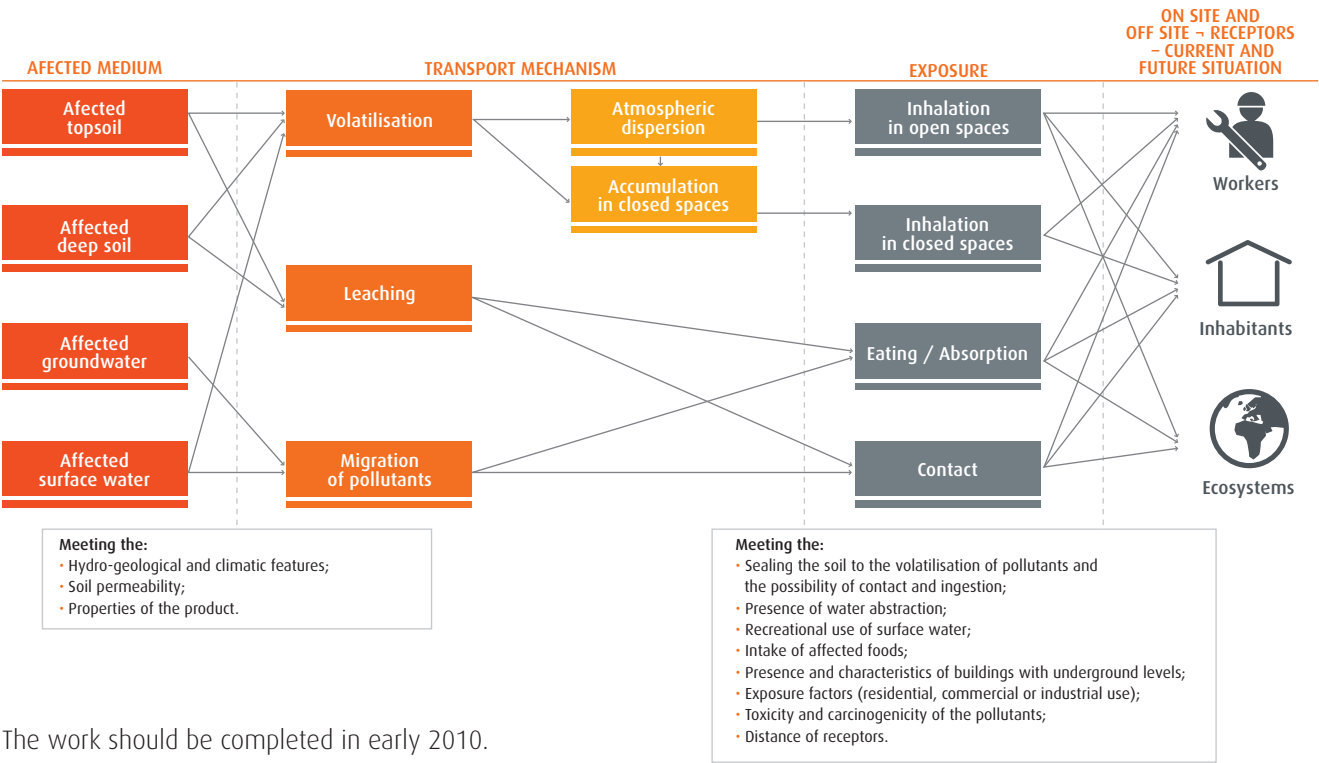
AFECTED MEDIUM

TRANSPORT MECHANISM

EXPOSURE

ON SITE AND OFF SITE ¬ RECEPTORS – CURRENT AND FUTURE SITUATION

Afected topsoil

Affected deep soil

Affected groundwater

Affected surface water

Volatilisation

Leaching

Migration of pollutants

Atmospheric dispersion

Accumulation in closed spaces

Inhalation in open spaces

Inhalation in closed spaces

Eating / Absorption

Contact

Workers

Inhabitants

Ecosystems

Meeting the:
• Hydro-geological and climatic features;
• Soil permeability;
• Properties of the product.

Meeting the:
• Sealing the soil to the volatilisation of pollutants and the possibility of contact and ingestion;
• Presence of water abstraction;
• Recreational use of surface water;
• Intake of affected foods;
• Presence and characteristics of buildings with underground levels;
• Exposure factors (residential, commercial or industrial use);
• Toxicity and carcinogenicity of the pollutants;
• Distance of receptors.

The work should be completed in early 2010.